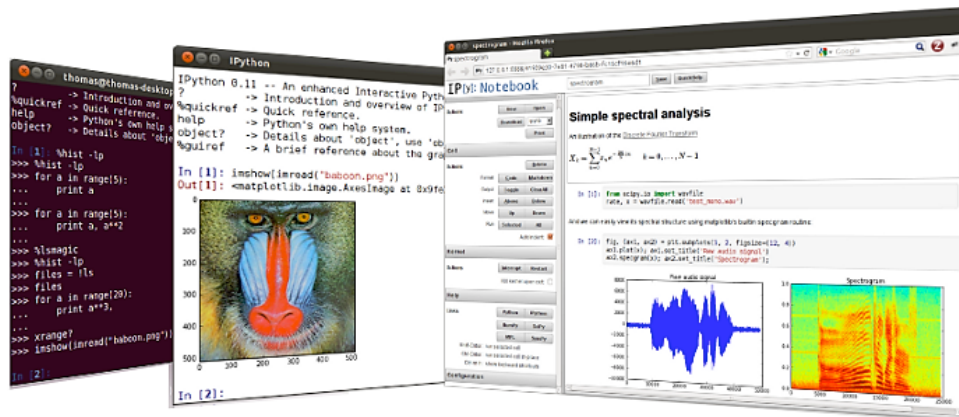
thomas@thomas-desktop

?
%quickref -> Introduction and ov
help -> Quick reference.
object? -> Python's own help
-> Details about 'obj

In [1]: %hist -lp
%hist -lp
>>> for a in range(5):
... print a
...
>>> for a in range(5):
... print a, a**2
...
>>> %lsmagic
>>> %hist -lp
>>> files = !ls
>>> files
>>> for a in range(20):
... print a**3,
...
>>> xrange?
>>> imshow(imread("baboon.png"))

In [2]:

IPython

IPython 0.11 -- An enhanced Interactive Pyth
? -> Introduction and overview of IP
%quickref -> Quick reference.
help -> Python's own help system.
object? -> Details about 'object', use 'ob
%guiref -> A brief reference about the gra

In [1]: imshow(imread("baboon.png"))
Out[1]: <matplotlib.image.AxesImage at 0x9fe

0
100
200
300
400
500
0 100 200 300 400 500

In [2]:

spectrogram - Mozilla Firefox

spectrogram

Google

IP[y]: Notebook

spectrogram

Save QuickHelp

Notebook

New Open
Download

Print

Cell

Actions Delete
Format Code Markdown
Output Toggle ClearAll
Insert Above Below
Move Up Down
Run Selected All
Autoindent

Kernel

Actions Interrupt Restart

Help

Links Python IPython
NumPy SciPy
MPL SymPy

Configuration

Simple spectral analysis

An illustration of the Discrete Fourier Transform

$X_k = \sum_{n=0}^{N-1} x_n e^{-\frac{2\pi i}{N} kn} \qquad k = 0, \ldots, N-1$

In [1]: from scipy.io import wavfile
rate, x = wavfile.read('test_mono.wav')

And we can easily view its spectral structure using matplotlib's builtin specgram routine:

In [2]: fig, (ax1, ax2) = plt.subplots(1, 2, figsize=(12, 4))
ax1.plot(x); ax1.set_title('Raw audio signal')
ax2.specgram(x); ax2.set_title('Spectrogram');

Raw audio signal

Spectrogram